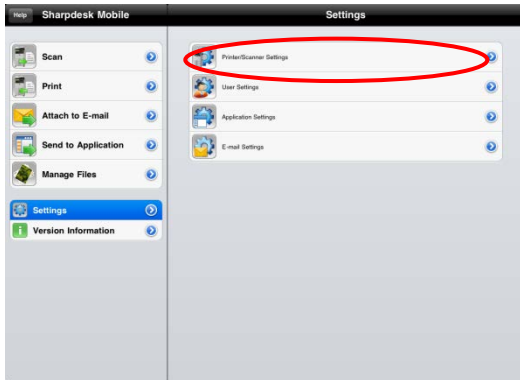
Help Sharpdesk Mobile

Settings

Scan

Print

Attach to E-mail

Send to Application

Manage Files

Settings

Version Information

Printer/Scanner Settings

User Settings

Application Settings

E-mail Settings